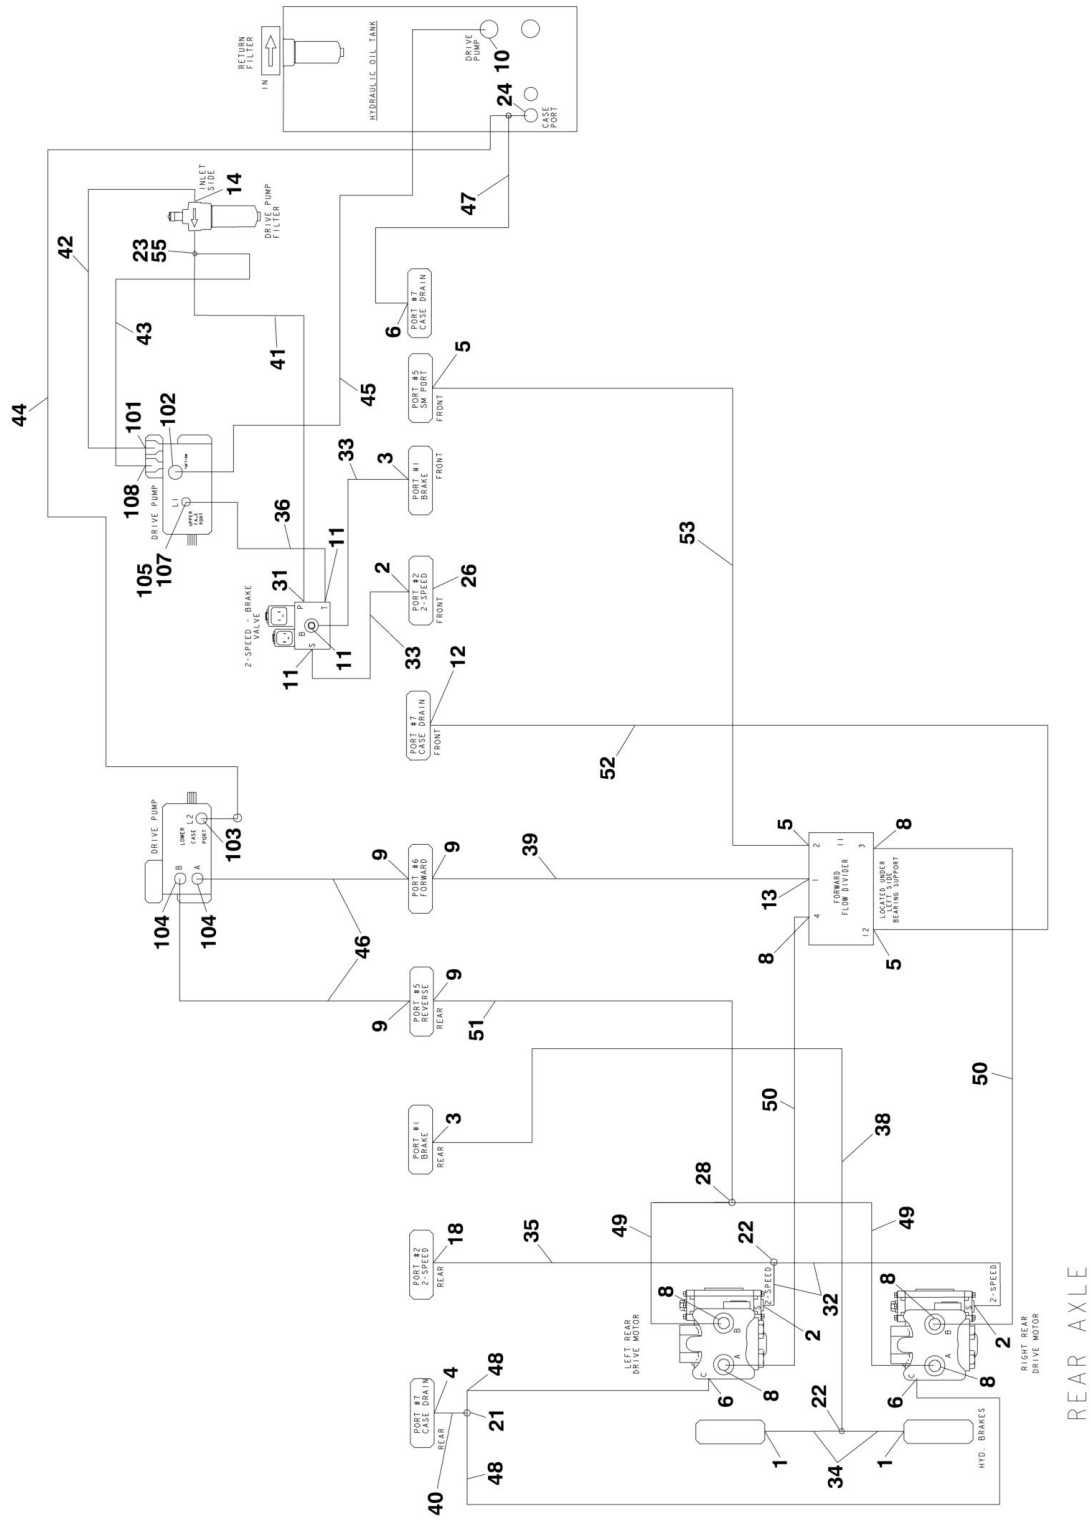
RETURN FILTER
IN
HYDRAULIC OIL TANK
DRIVE PUMP
10
24
CASE PORT
INLET SIDE
14
DRIVE PUMP FILTER
42
23
55
47
44
43
41
6
PORT #7 CASE DRAIN
5
PORT #5 SM PORT
FRONT
45
101
102
108
DRIVE PUMP
L1
UPPER CASE PORT
105
107
36
33
3
PORT #1 BRAKE
FRONT
31
11
2-SPEED - BRAKE VALVE
P
B
T
S
11
11
2
PORT #2 2-SPEED
FRONT
26
33
53
12
PORT #7 CASE DRAIN
FRONT
52
DRIVE PUMP
LOWER CASE PORT
L2
103
B
A
104
104
9
PORT #6 FORWARD
9
39
46
5
2
11
8
1
3
FORWARD FLOW DIVIDER
13
4
LOCATED UNDER LEFT SIDE BEARING SUPPORT
12
8
5
9
PORT #5 REVERSE
REAR
9
51
50
50
PORT #1 BRAKE
REAR
3
38
28
49
49
PORT #2 2-SPEED
REAR
18
35
22
32
8
2-SPEED
2
B
A
LEFT REAR DRIVE MOTOR
C
6
8
8
B
2-SPEED
2
A
C
6
8
RIGHT REAR DRIVE MOTOR
48
PORT #7 CASE DRAIN
REAR
4
21
40
48
22
1
34
1
HYD. BRAKES
REAR AXLE